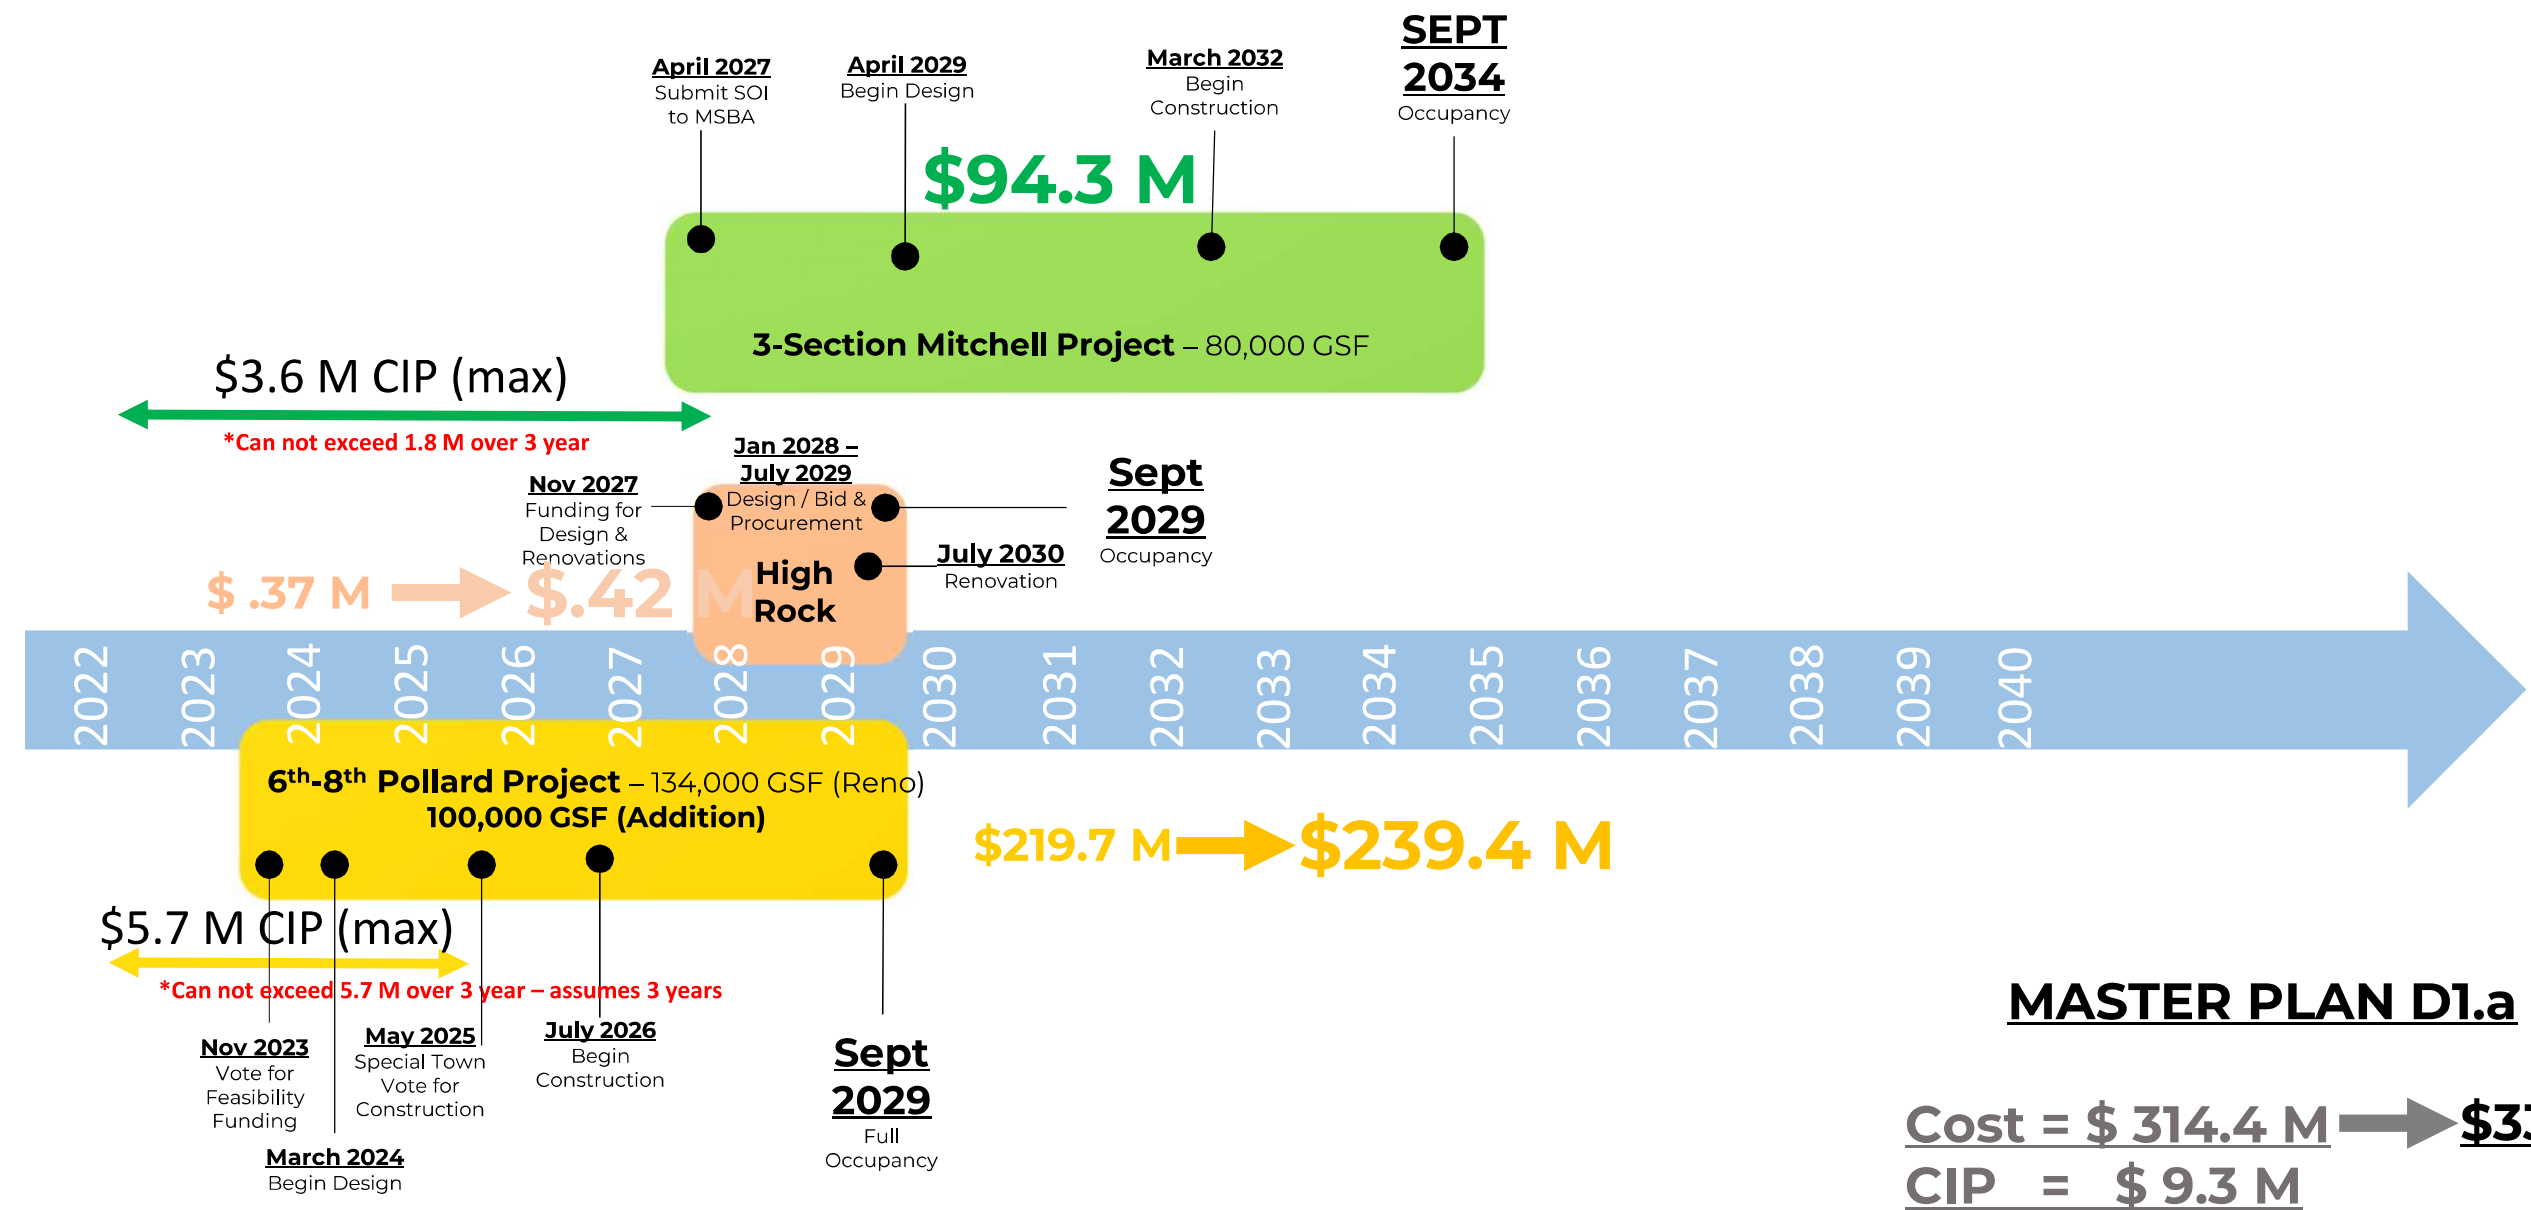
April 2027
Submit SOI to MSBA

April 2029
Begin Design

March 2032
Begin Construction

SEPT 2034
Occupancy

$94.3 M

3-Section Mitchell Project – 80,000 GSF

$3.6 M CIP (max)

*Can not exceed 1.8 M over 3 year

Jan 2028 – July 2029
Design / Bid & Procurement

Nov 2027
Funding for Design & Renovations

Sept 2029
Occupancy

July 2030
Renovation

High Rock

$ .37 M $.42 M

2022 2023 2024 2025 2026 2027 2028 2029 2030 2031 2032 2033 2034 2035 2036 2037 2038 2039 2040

6th-8th Pollard Project – 134,000 GSF (Reno)
100,000 GSF (Addition)

$219.7 M $239.4 M

$5.7 M CIP (max)

*Can not exceed 5.7 M over 3 year – assumes 3 years

Nov 2023
Vote for Feasibility Funding

May 2025
Special Town Vote for Construction

July 2026
Begin Construction

Sept 2029
Full Occupancy

March 2024
Begin Design

MASTER PLAN D1.a

Cost = $ 314.4 M $3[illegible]
CIP = $ 9.3 M